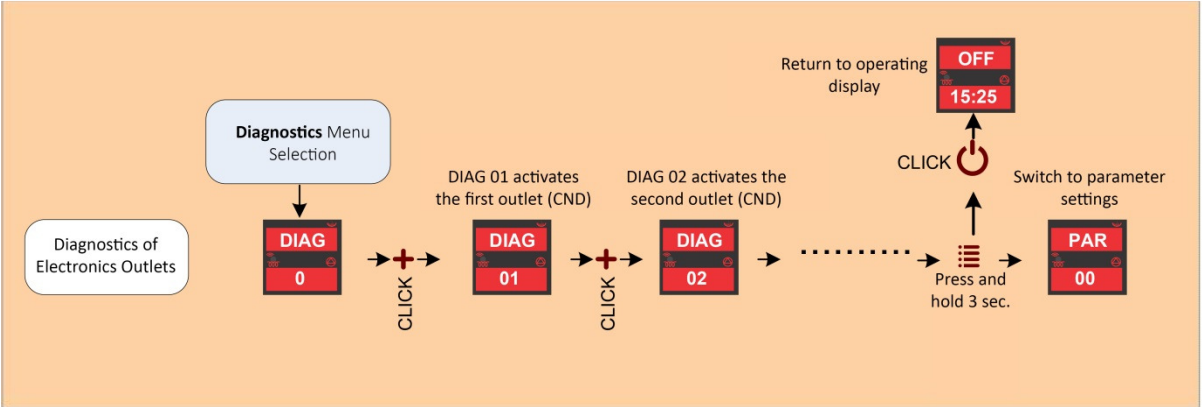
Diagnostics of Electronics Outlets

Diagnostics Menu Selection

DIAG
0

CLICK

DIAG 01 activates the first outlet (CND)

DIAG
01

CLICK

DIAG 02 activates the second outlet (CND)

DIAG
02

Press and hold 3 sec.

CLICK

Return to operating display

OFF
15:25

Switch to parameter settings

PAR
00